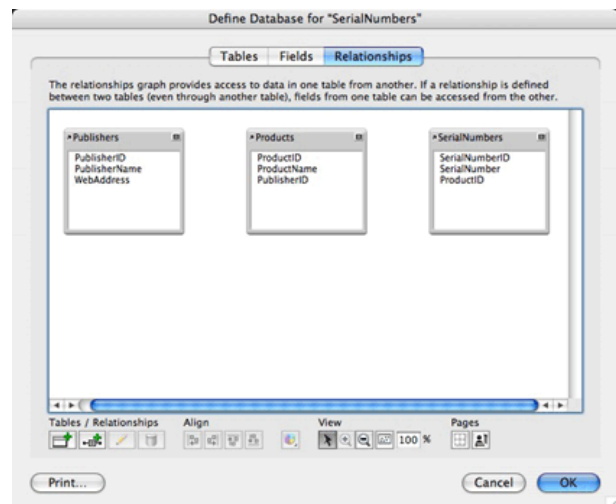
Define Database for "SerialNumbers"

Tables | Fields | Relationships

The relationships graph provides access to data in one table from another. If a relationship is defined between two tables (even through another table), fields from one table can be accessed from the other.

Publishers
PublisherID
PublisherName
WebAddress

Products
ProductID
ProductName
PublisherID

SerialNumbers
SerialNumberID
SerialNumber
ProductID

Tables / Relationships

Align

View

100 %

Pages

Print...

Cancel

OK